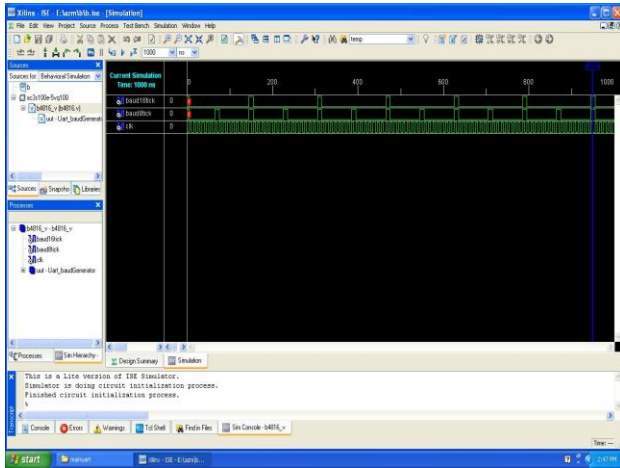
Xilinx - ISE - E:\azm\tb\b.ise - [Simulation]
File Edit View Project Source Process Test Bench Simulation Window Help
1000 ns
temp
Sources
Sources for: Behavioral Simulation
b
xc3s100e-5vq100
b4816_v (b4816.v)
uut - Uart_baudGenerat
Sources Snapshots Libraries
Processes
b4816_v - b4816_v
baud16tick
baud8tick
clk
uut - Uart_baudGenerator
Processes Sim Hierarchy
Current Simulation Time: 1000 ns
baud16tick 0
baud8tick 0
clk 0
0
200
400
600
800
1000
Design Summary Simulation
This is a Lite version of ISE Simulator.
Simulator is doing circuit initialization process.
Finished circuit initialization process.
Console Errors Warnings Tcl Shell Find in Files Sim Console - b4816_v
Time: --
start manual Xilinx - ISE - E:\azm\tb... 2:47 PM